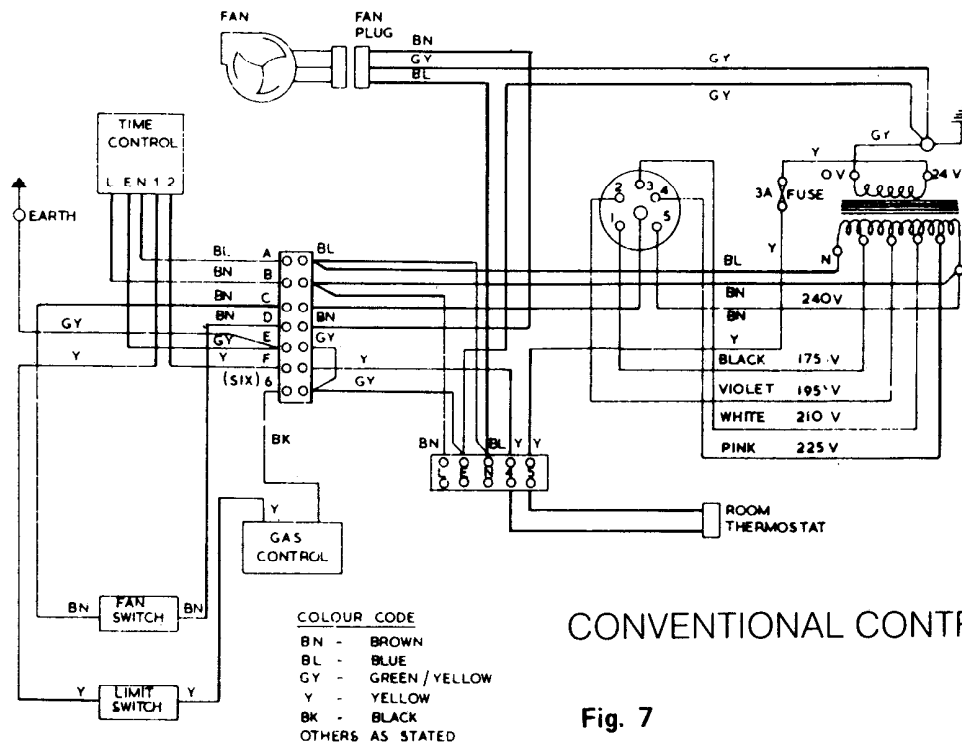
FAN

FAN PLUG

BN
GY
BL

GY

GY

GY

TIME CONTROL

L E N 1 2

EARTH

Y

OV

24 V

3A FUSE

2 3 4
1 5

BL A BL
BN B
BN C
BN D BN
GY E GY
Y F Y
(SIX) 6 GY

GY

Y

BL N

BN 240V

BN

Y

BLACK 175 V

VIOLET 195 V

WHITE 210 V

PINK 225 V

BK

BN BL Y Y

L E N 4 5

ROOM THERMOSTAT

Y

GAS CONTROL

BN FAN SWITCH BN

Y LIMIT SWITCH Y

COLOUR CODE
BN - BROWN
BL - BLUE
GY - GREEN / YELLOW
Y - YELLOW
BK - BLACK
OTHERS AS STATED

CONVENTIONAL CONT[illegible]

Fig. 7